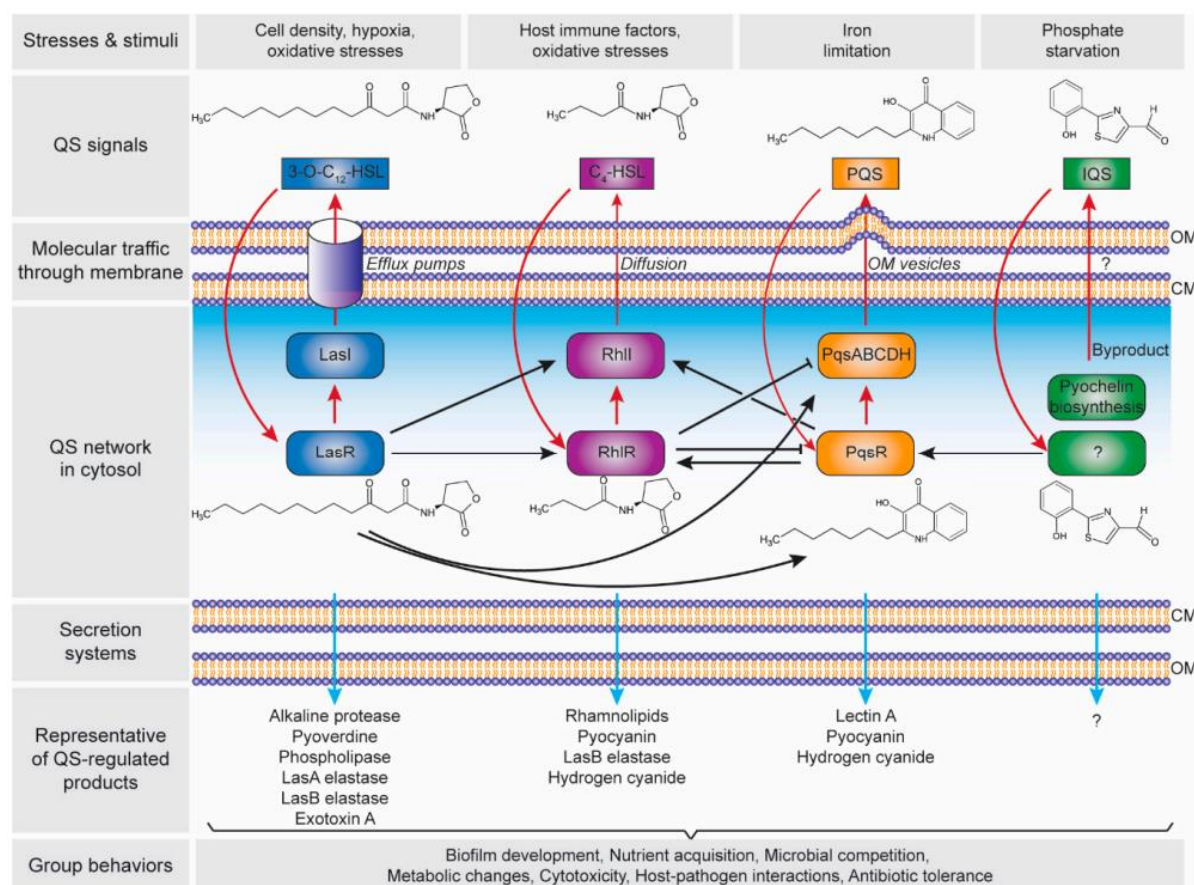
Stresses & stimuli

Cell density, hypoxia, oxidative stresses

Host immune factors, oxidative stresses

Iron limitation

Phosphate starvation

QS signals

$H_3C$

$H_3C$

HO

$H_3C$

NH

OH

H

3-O-C$_{12}$-HSL

C$_4$-HSL

PQS

IQS

Molecular traffic through membrane

Efflux pumps

Diffusion

OM vesicles

?

OM

CM

QS network in cytosol

LasI

RhlI

PqsABCDH

Byproduct

Pyochelin biosynthesis

LasR

RhlR

PqsR

?

$H_3C$

$H_3C$

HO

$H_3C$

NH

OH

Secretion systems

CM

OM

Representative of QS-regulated products

Alkaline protease
Pyoverdine
Phospholipase
LasA elastase
LasB elastase
Exotoxin A

Rhamnolipids
Pyocyanin
LasB elastase
Hydrogen cyanide

Lectin A
Pyocyanin
Hydrogen cyanide

?

Group behaviors

Biofilm development, Nutrient acquisition, Microbial competition, Metabolic changes, Cytotoxicity, Host-pathogen interactions, Antibiotic tolerance